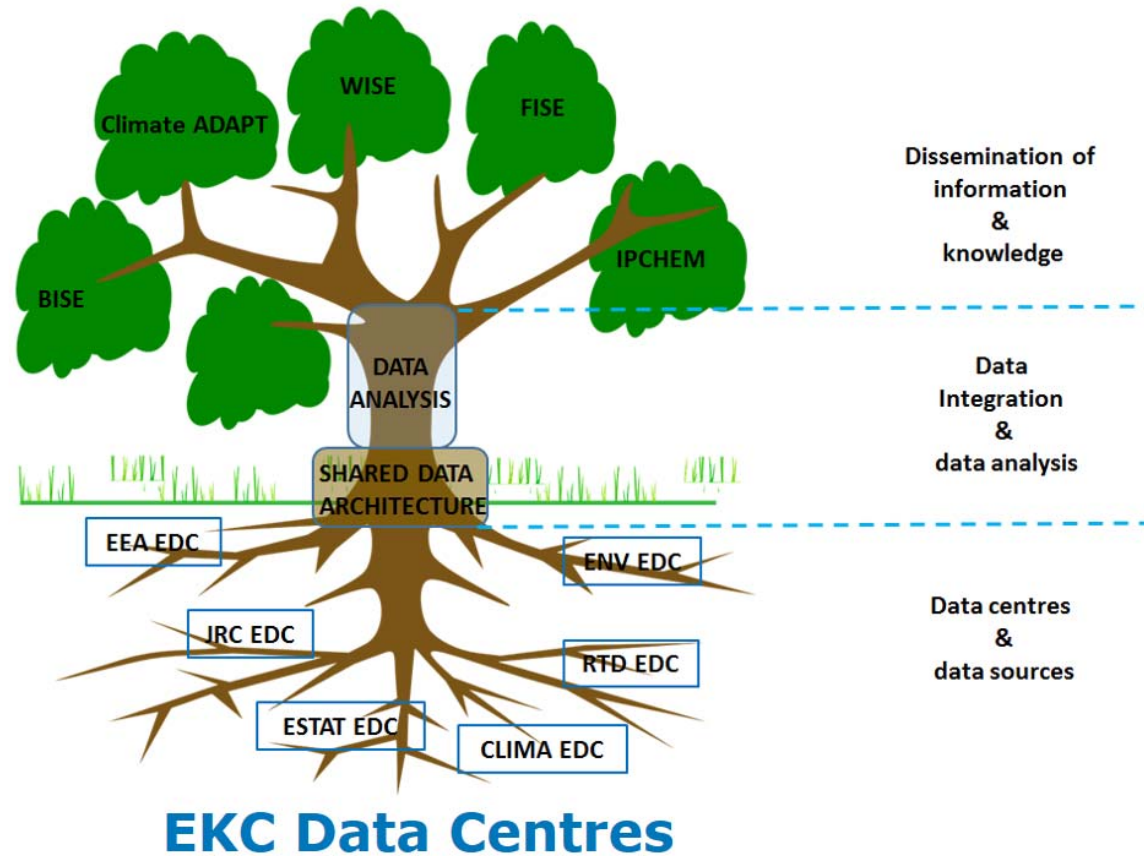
Climate ADAPT

WISE

FISE

BISE

IPCHEM

Dissemination of information & knowledge

DATA ANALYSIS

Data Integration & data analysis

SHARED DATA ARCHITECTURE

EEA EDC

ENV EDC

JRC EDC

RTD EDC

ESTAT EDC

CLIMA EDC

Data centres & data sources

EKC Data Centres